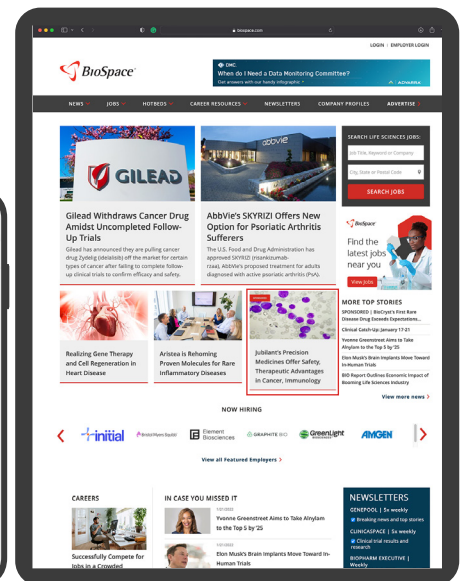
biospace.com

LOGIN | EMPLOYER LOGIN

BioSpace

DMC
When do I Need a Data Monitoring Committee?
Get answers with our handy infographic >
Acmedika

NEWS JOBS HOTBEDS CAREER RESOURCES NEWSLETTERS COMPANY PROFILES ADVERTISE

GILEAD

Gilead Withdraws Cancer Drug Amidst Uncompleted Follow-Up Trials

Gilead has announced they are pulling cancer drug Zydelig (idelalisib) off the market for certain types of cancer after failing to complete follow-up clinical trials to confirm efficacy and safety.

abbvie

AbbVie's SKYRIZI Offers New Option for Psoriatic Arthritis Sufferers

The U.S. Food and Drug Administration has approved SKYRIZI (risankizumab-rzaa), AbbVie's proposed treatment for adults diagnosed with active psoriatic arthritis (PsA).

SEARCH LIFE SCIENCES JOBS

Job Title, Keyword or Company

City, State or Postal Code

SEARCH JOBS

BioSpace

Find the latest jobs near you

View Jobs

Realizing Gene Therapy and Cell Regeneration In Heart Disease

Aristea Is Rehoming Proven Molecules for Rare Inflammatory Diseases

SPONSORED

Jubilant's Precision Medicines Offer Safety, Therapeutic Advantages In Cancer, Immunology

MORE TOP STORIES

SPONSORED | BioCryst's First Rare Disease Drug Exceeds Expectations...

Clinical Catch-Up: January 17-21

Yvonne Greenstreet Aims to Take Alnylam to the Top 5 by '25

Elon Musk's Brain Implants Move Toward In-Human Trials

BIO Report Outlines Economic Impact of Booming Life Sciences Industry

View more news >

NOW HIRING

initial   Bristol Myers Squibb   Element Biosciences   GRAPHITE BIO   GreenLight   AMGEN

View all Featured Employers >

CAREERS

Successfully Compete for Jobs in a Crowded

IN CASE YOU MISSED IT

1/21/2022
Yvonne Greenstreet Aims to Take Alnylam to the Top 5 by '25

1/21/2022
Elon Musk's Brain Implants Move Toward In-Human Trials

NEWSLETTERS

GENEPOOL | 5x weekly
Breaking news and top stories

CLINICASPACE | 5x weekly
Clinical trial results and research

BIOPHARM EXECUTIVE | Weekly